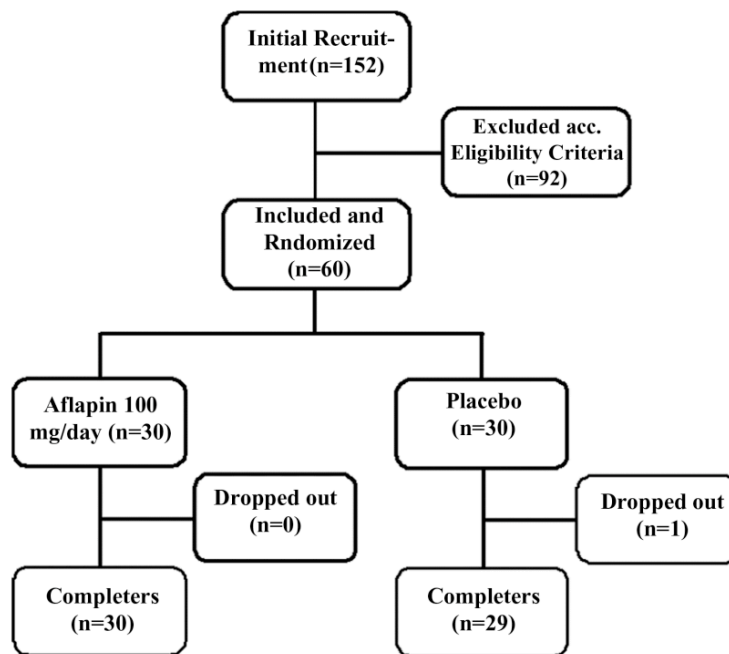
Initial Recruitment(n=152)

Excluded acc. Eligibility Criteria (n=92)

Included and Rndomized (n=60)

Aflapin 100 mg/day (n=30)

Placebo (n=30)

Dropped out (n=0)

Dropped out (n=1)

Completers (n=30)

Completers (n=29)